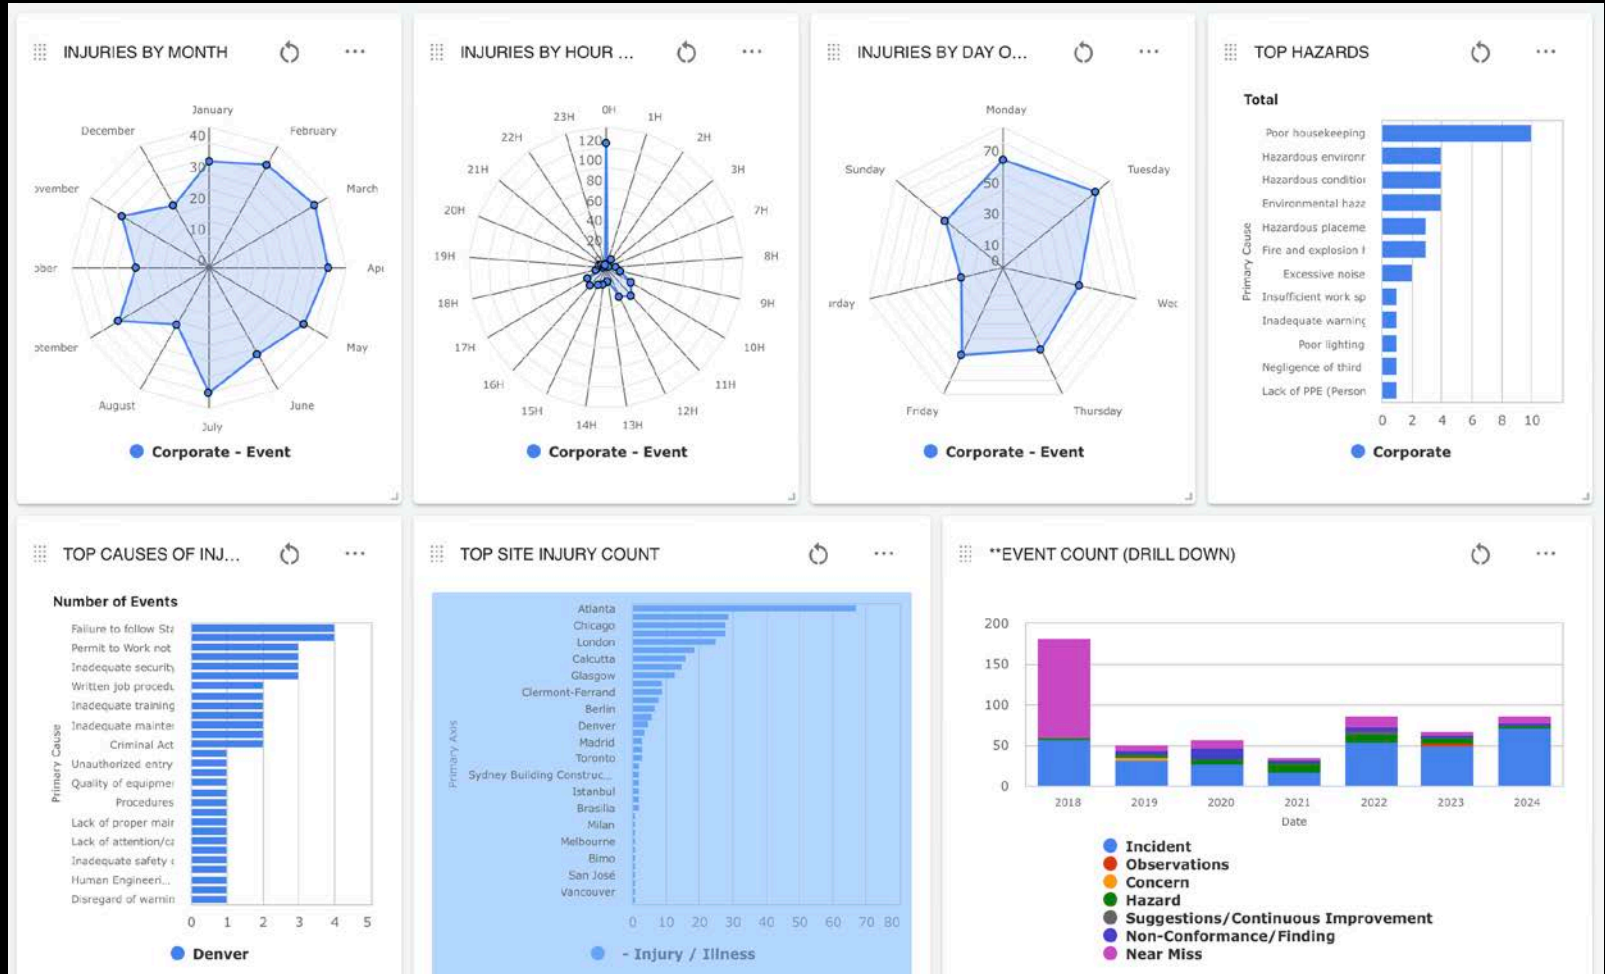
INJURIES BY MONTH

January, February, March, Apı, May, June, July, August, ɔtember, ɔber, ɔvember, December

40, 30, 20, 10, 0

Corporate - Event

INJURIES BY HOUR ...

0H, 1H, 2H, 3H, 7H, 8H, 9H, 10H, 11H, 12H, 13H, 14H, 15H, 16H, 17H, 18H, 19H, 20H, 21H, 22H, 23H

120, 100, 80, 60, 40, 20

Corporate - Event

INJURIES BY DAY O...

Monday, Tuesday, Wec, Thursday, Friday, ırday, Sunday

70, 50, 30, 10, 0

Corporate - Event

TOP HAZARDS

Total

Primary Cause

Poor housekeeping
Hazardous environr
Hazardous conditio
Environmental haz
Hazardous placeme
Fire and explosion I
Excessive noise
Insufficient work sp
Inadequate warning
Poor lighting
Negligence of third
Lack of PPE (Person

0, 2, 4, 6, 8, 10

Corporate

TOP CAUSES OF INJ...

Number of Events

Primary Cause

Failure to follow Sta
Permit to Work not
Inadequate security
Written job procedu
Inadequate training
Inadequate mainter
Criminal Act
Unauthorized entry
Quality of equipmer
Procedures
Lack of proper mair
Lack of attention/ca
Inadequate safety
Human Engineeri...
Disregard of warnin

0, 1, 2, 3, 4, 5

Denver

TOP SITE INJURY COUNT

Primary Axis

Atlanta
Chicago
London
Calcutta
Glasgow
Clermont-Ferrand
Berlin
Denver
Madrid
Toronto
Sydney Building Construc...
Istanbul
Brasilia
Milan
Melbourne
Bimo
San José
Vancouver

0, 10, 20, 30, 40, 50, 60, 70, 80

- Injury / Illness

**EVENT COUNT (DRILL DOWN)

200, 150, 100, 50, 0

2018, 2019, 2020, 2021, 2022, 2023, 2024

Date

Incident
Observations
Concern
Hazard
Suggestions/Continuous Improvement
Non-Conformance/Finding
Near Miss